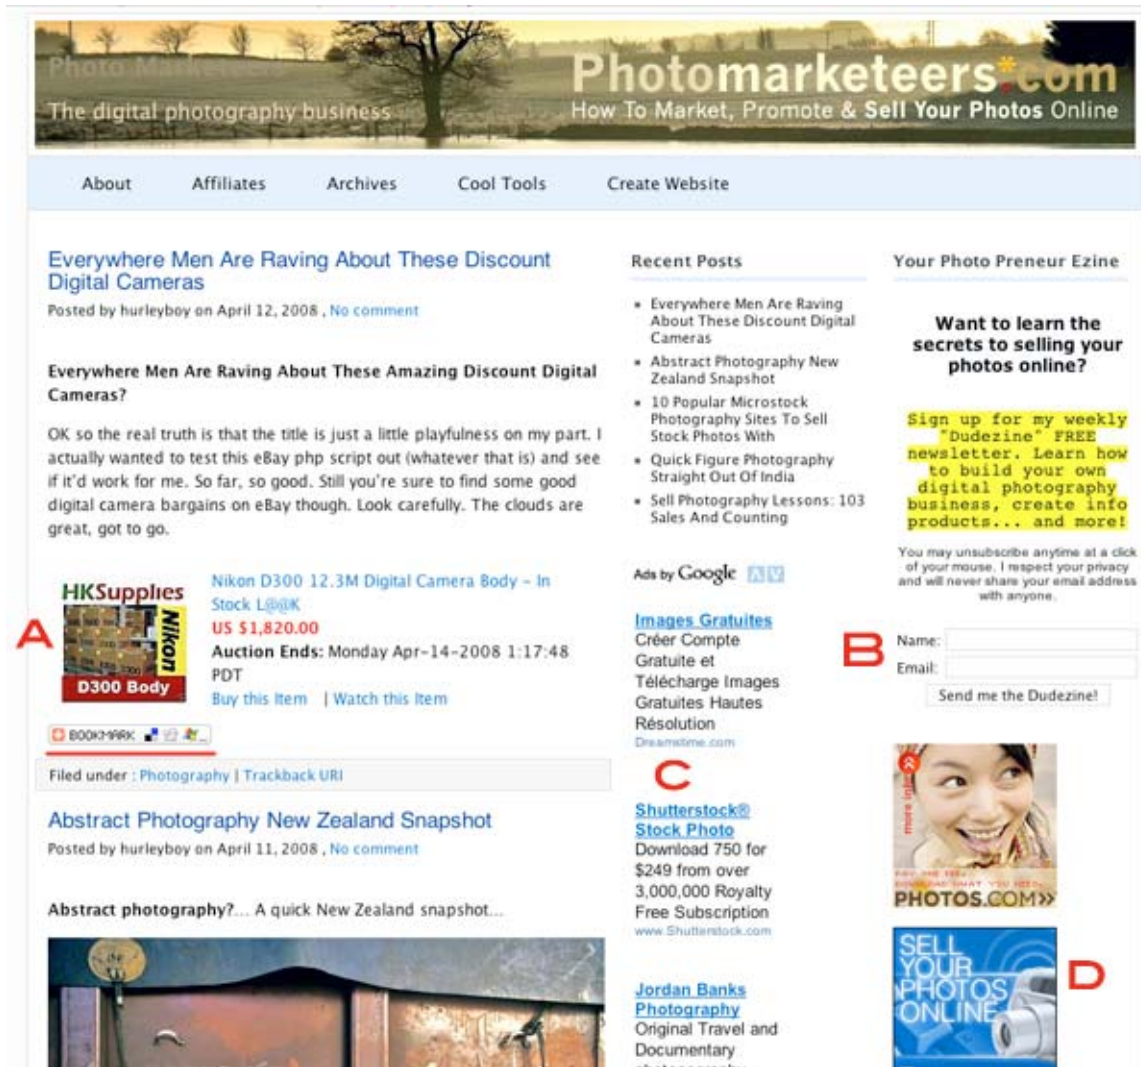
Photo Marketeers
The digital photography business
Photomarketeers.com
How To Market, Promote & Sell Your Photos Online

About   Affiliates   Archives   Cool Tools   Create Website

Everywhere Men Are Raving About These Discount Digital Cameras
Posted by hurleyboy on April 12, 2008 , No comment

Everywhere Men Are Raving About These Amazing Discount Digital Cameras?

OK so the real truth is that the title is just a little playfulness on my part. I actually wanted to test this eBay php script out (whatever that is) and see if it'd work for me. So far, so good. Still you're sure to find some good digital camera bargains on eBay though. Look carefully. The clouds are great, got to go.

HKSupplies
Nikon
D300 Body
Nikon D300 12.3M Digital Camera Body - In Stock L@@K
US $1,820.00
Auction Ends: Monday Apr-14-2008 1:17:48 PDT
Buy this Item | Watch this Item

A

BOOKMARK

Filed under : Photography | Trackback URI

Abstract Photography New Zealand Snapshot
Posted by hurleyboy on April 11, 2008 , No comment

Abstract photography?... A quick New Zealand snapshot...

Recent Posts
- Everywhere Men Are Raving About These Discount Digital Cameras
- Abstract Photography New Zealand Snapshot
- 10 Popular Microstock Photography Sites To Sell Stock Photos With
- Quick Figure Photography Straight Out Of India
- Sell Photography Lessons: 103 Sales And Counting

Ads by Google

Images Gratuites
Créer Compte Gratuite et Télécharge Images Gratuites Hautes Résolution
Dreamstime.com

C

Shutterstock® Stock Photo
Download 750 for $249 from over 3,000,000 Royalty Free Subscription
www.Shutterstock.com

Jordan Banks Photography
Original Travel and Documentary

Your Photo Preneur Ezine

Want to learn the secrets to selling your photos online?

Sign up for my weekly "Dudezine" FREE newsletter. Learn how to build your own digital photography business, create info products... and more!

You may unsubscribe anytime at a click of your mouse. I respect your privacy and will never share your email address with anyone.

B

Name:
Email:
Send me the Dudezine!

more info
PHOTOS.COM»

SELL YOUR PHOTOS ONLINE

D